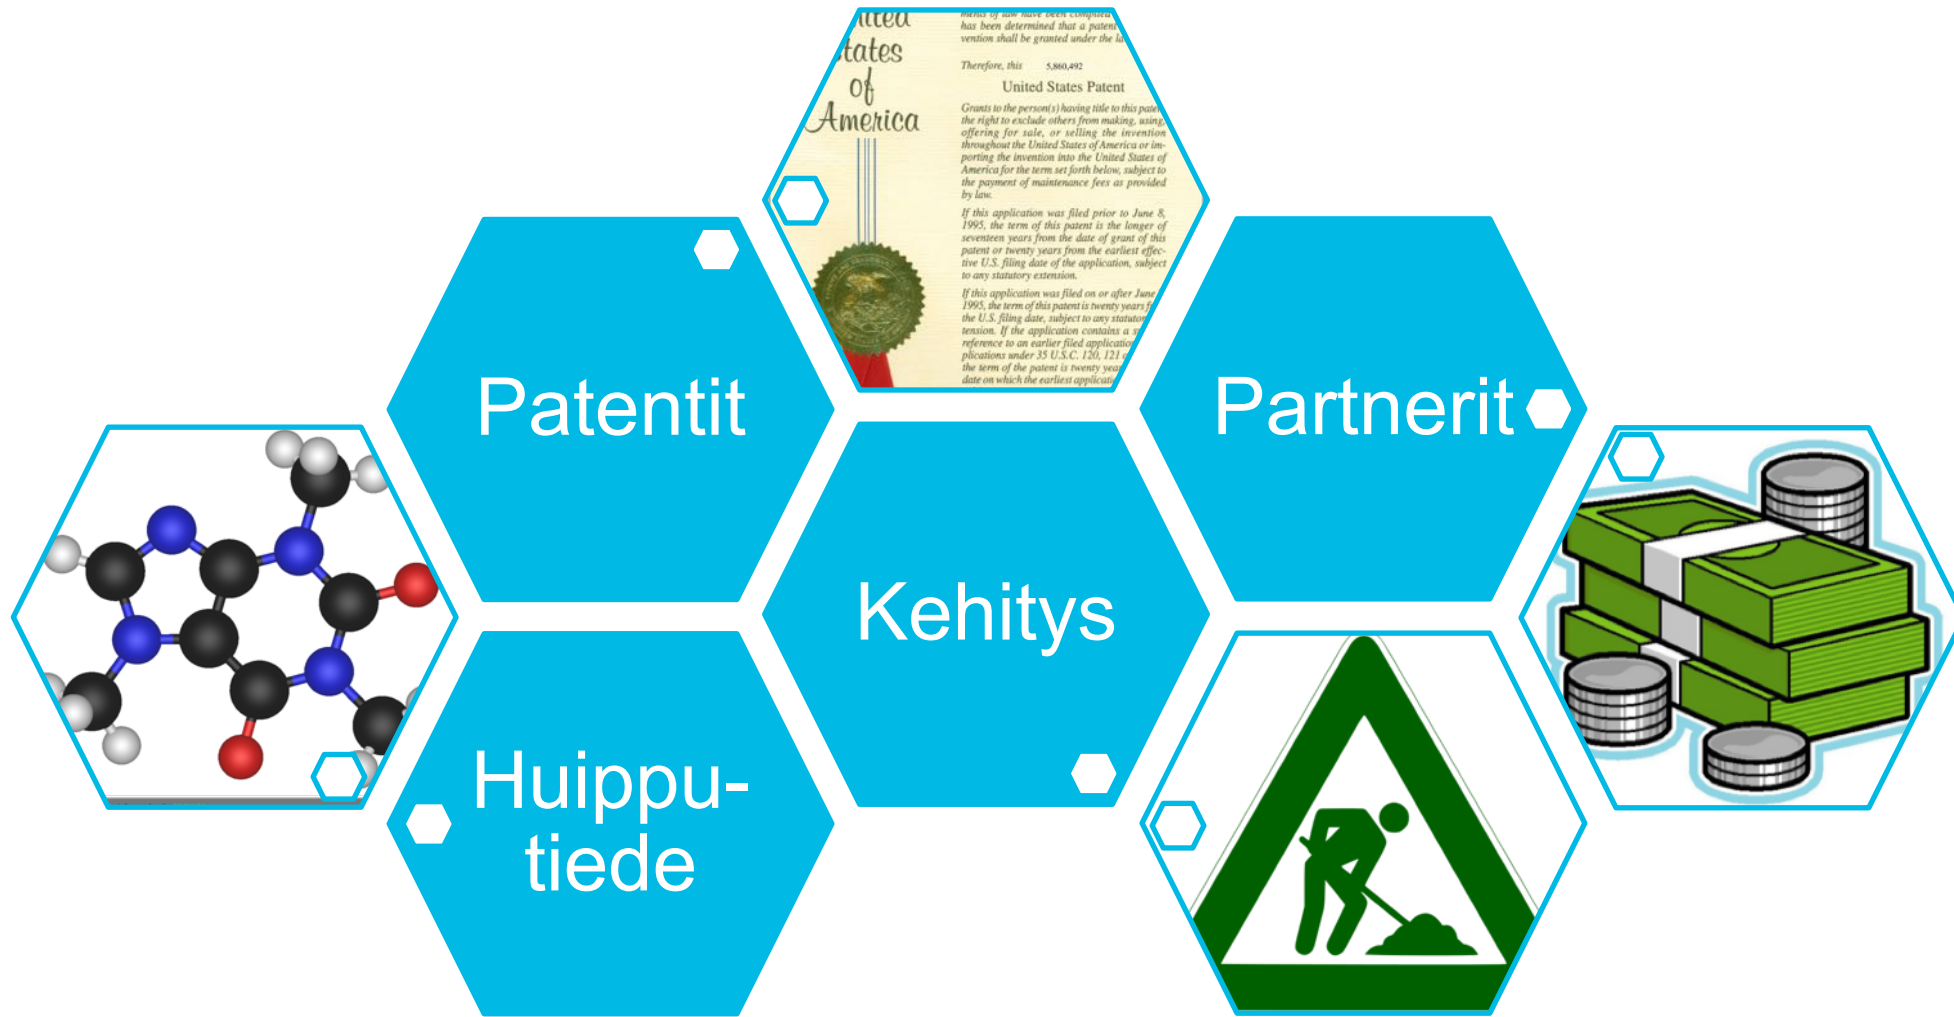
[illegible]
States
of
America

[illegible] has been determined that a patent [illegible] vention shall be granted under the la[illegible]

Therefore, this 5,860,492

United States Patent

Grants to the person(s) having title to this paten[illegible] the right to exclude others from making, using, offering for sale, or selling the invention throughout the United States of America or importing the invention into the United States of America for the term set forth below, subject to the payment of maintenance fees as provided by law.

If this application was filed prior to June 8, 1995, the term of this patent is the longer of seventeen years from the date of grant of this patent or twenty years from the earliest effective U.S. filing date of the application, subject to any statutory extension.

If this application was filed on or after June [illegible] 1995, the term of this patent is twenty years f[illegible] the U.S. filing date, subject to any statutor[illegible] tension. If the application contains a s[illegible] reference to an earlier filed applicatio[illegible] plications under 35 U.S.C. 120, 121 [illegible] the term of the patent is twenty yea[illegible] date on which the earliest applicat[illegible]

Patentit

Partnerit

Kehitys

Huippu-tiede